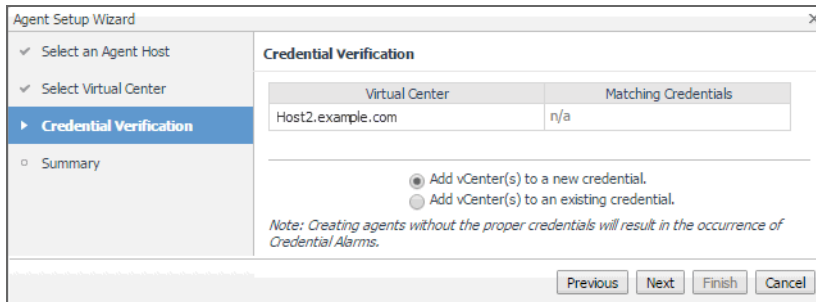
Agent Setup Wizard

Select an Agent Host
Select Virtual Center
Credential Verification
Summary

Credential Verification

| Virtual Center | Matching Credentials |
|---|---|
| Host2.example.com | n/a |

Add vCenter(s) to a new credential.
Add vCenter(s) to an existing credential.

Note: Creating agents without the proper credentials will result in the occurrence of Credential Alarms.

Previous Next Finish Cancel